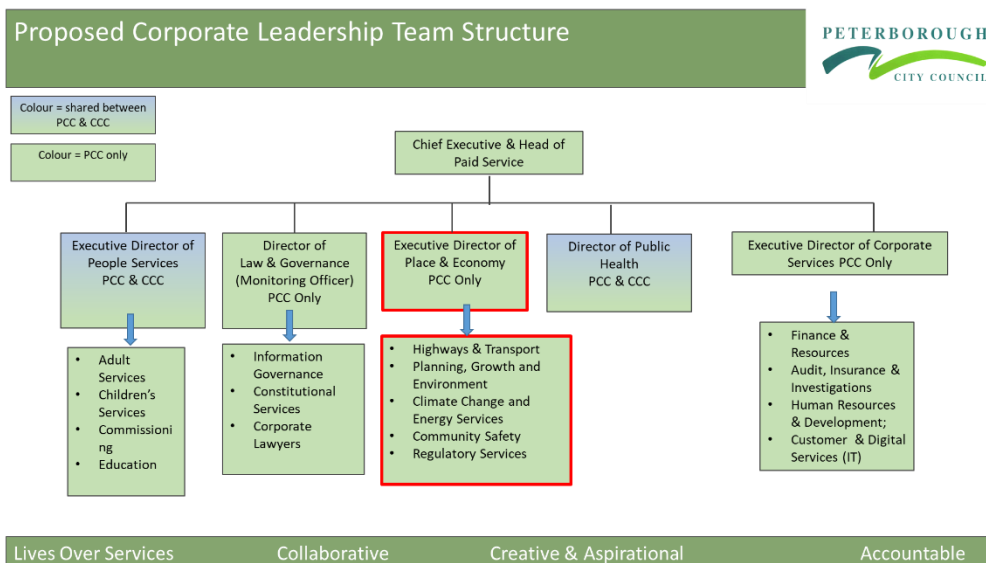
Proposed Corporate Leadership Team Structure

PETERBOROUGH CITY COUNCIL

Colour = shared between PCC & CCC

Colour = PCC only

Chief Executive & Head of Paid Service

Executive Director of People Services PCC & CCC

- Adult Services
- Children's Services
- Commissioning
- Education

Director of Law & Governance (Monitoring Officer) PCC Only

- Information Governance
- Constitutional Services
- Corporate Lawyers

Executive Director of Place & Economy PCC Only

- Highways & Transport
- Planning, Growth and Environment
- Climate Change and Energy Services
- Community Safety
- Regulatory Services

Director of Public Health PCC & CCC

Executive Director of Corporate Services PCC Only

- Finance & Resources
- Audit, Insurance & Investigations
- Human Resources & Development;
- Customer & Digital Services (IT)

Lives Over Services Collaborative Creative & Aspirational Accountable